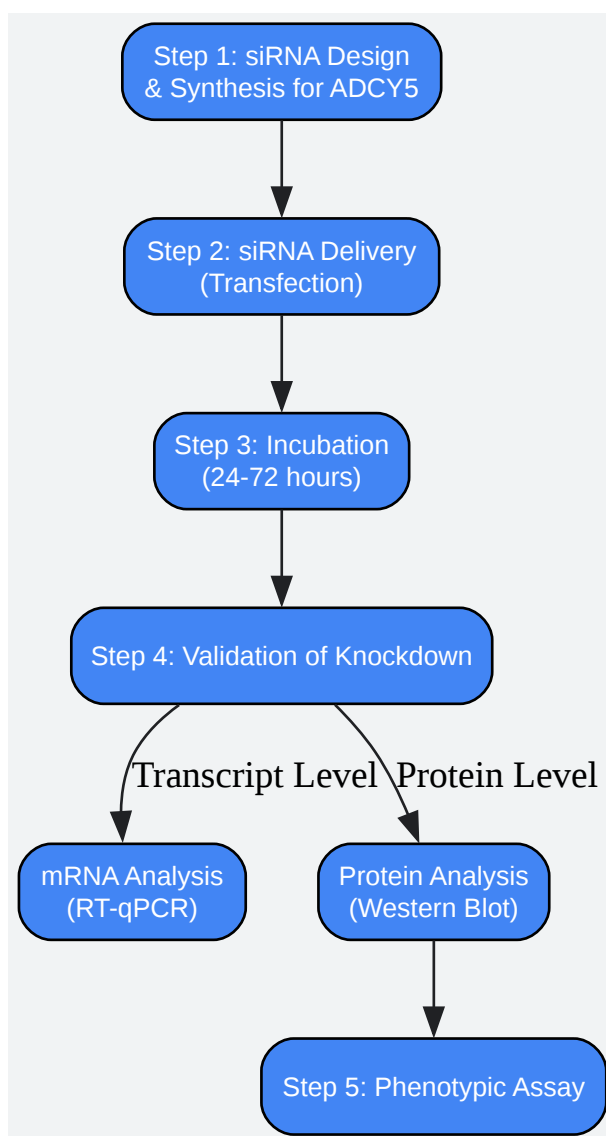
Step 1: siRNA Design & Synthesis for ADCY5

Step 2: siRNA Delivery (Transfection)

Step 3: Incubation (24-72 hours)

Step 4: Validation of Knockdown

Transcript Level

Protein Level

mRNA Analysis (RT-qPCR)

Protein Analysis (Western Blot)

Step 5: Phenotypic Assay